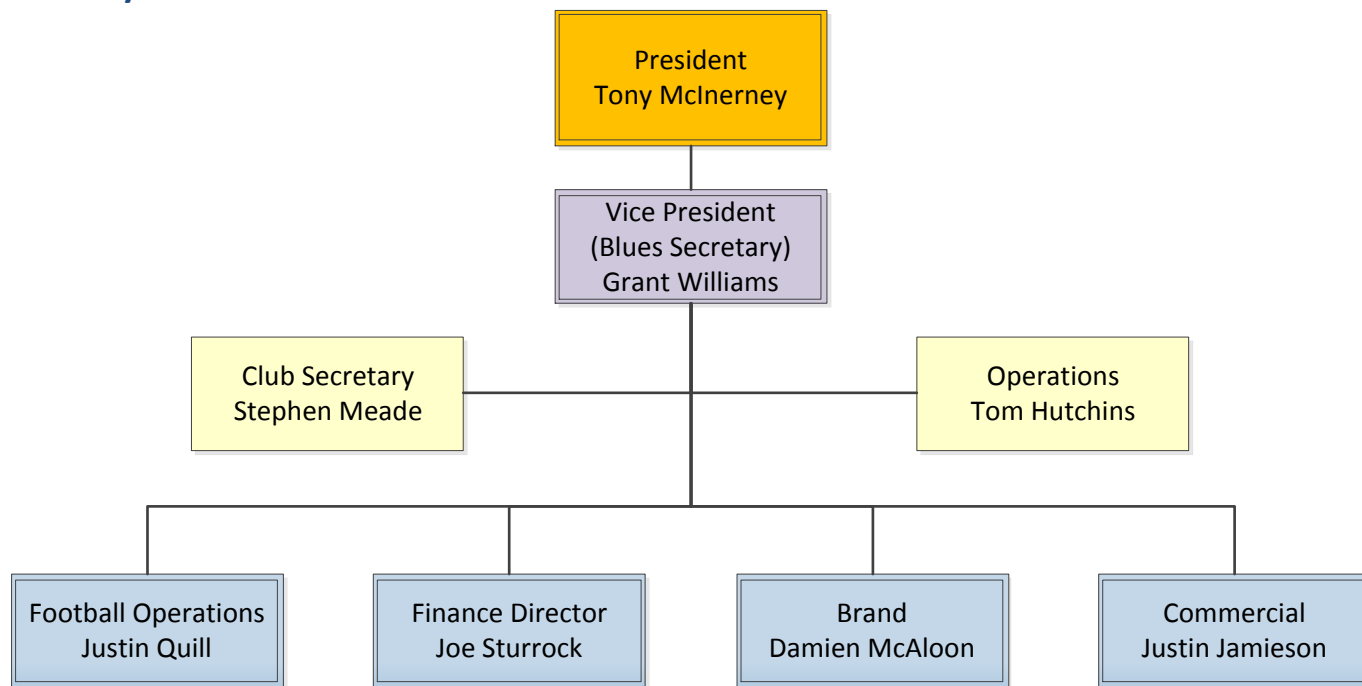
President
Tony McInerney

Vice President
(Blues Secretary)
Grant Williams

Club Secretary
Stephen Meade

Operations
Tom Hutchins

Football Operations
Justin Quill

Finance Director
Joe Sturrock

Brand
Damien McAloon

Commercial
Justin Jamieson